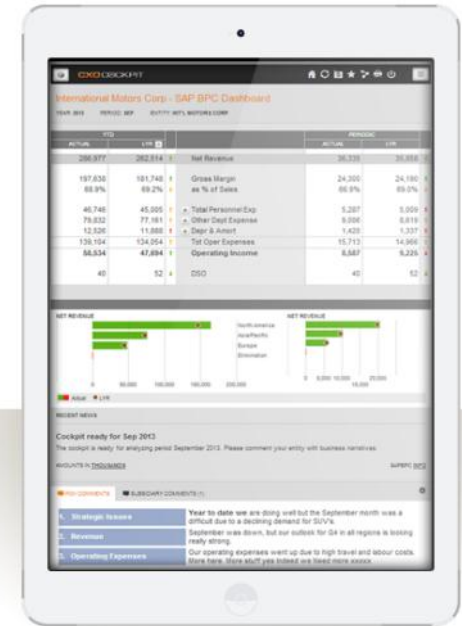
CXO COCKPIT

International Motors Corp - SAP BPC Dashboard

YEAR: 2013 PERIOD: SEP ENTITY: INT'L MOTORS CORP

| YTD | | | | PERIODIC | |
|---|---|---|---|---|---|
| ACTUAL | LYR | | | ACTUAL | LYR |
| 286,977 | 282,514 | | Net Revenue | 36,335 | 35,858 |
| 197,638 | 181,748 | | Gross Margin | 24,300 | 24,180 |
| 68.9% | 69.2% | | as % of Sales | 66.9% | 69.0% |
| 46,746 | 45,005 | | Total Personnel Exp | 5,287 | 5,009 |
| 79,832 | 77,161 | | Other Oper Expense | 9,006 | 8,619 |
| 12,526 | 11,888 | | Depr & Amort | 1,420 | 1,337 |
| 139,104 | 134,054 | | Tot Oper Expenses | 15,713 | 14,966 |
| 58,534 | 47,694 | | Operating Income | 8,587 | 9,225 |
| 40 | 52 | | DSO | 40 | 52 |

NET REVENUE

NorthAmerica
AsiaPacific
Europe
Elimination

0 50,000 100,000 150,000 200,000

NET REVENUE

0 5,000 10,000 25,000

Actual LYR

RECENT NEWS

Cockpit ready for Sep 2013

The cockpit is ready for analyzing period September 2013. Please comment your entity with business narratives.

AMOUNTS IN THOUSANDS

SAPBPC INFO

PGH COMMENTS SUBSIDIARY COMMENTS (1)

1. Strategic Issues
Year to date we are doing well but the September month was a difficult due to a declining demand for SUV's.

2. Revenue
September was down, but our outlook for Q4 in all regions is looking really strong.

3. Operating Expenses
Our operating expenses went up due to high travel and labour costs. More here. More stuff yes indeed we liked more xxxxx